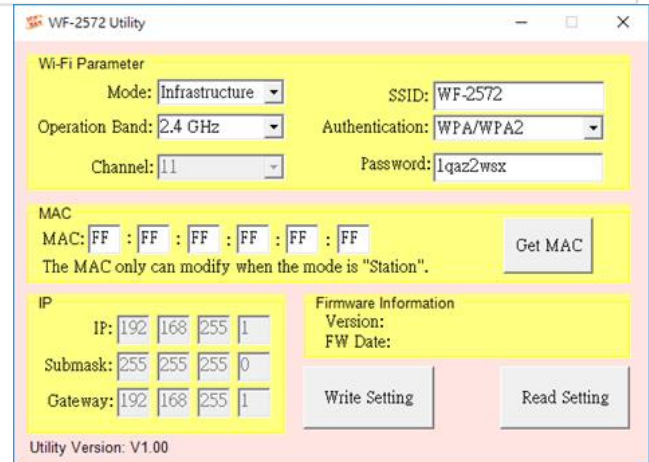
WF-2572 Utility

Wi-Fi Parameter

Mode: Infrastructure

Operation Band: 2.4 GHz

Channel: 11

SSID: WF-2572

Authentication: WPA/WPA2

Password: 1qaz2wsx

MAC

MAC: FF : FF : FF : FF : FF : FF

Get MAC

The MAC only can modify when the mode is "Station".

IP

IP: 192 168 255 1

Submask: 255 255 255 0

Gateway: 192 168 255 1

Firmware Information

Version:

FW Date:

Write Setting

Read Setting

Utility Version: V1.00